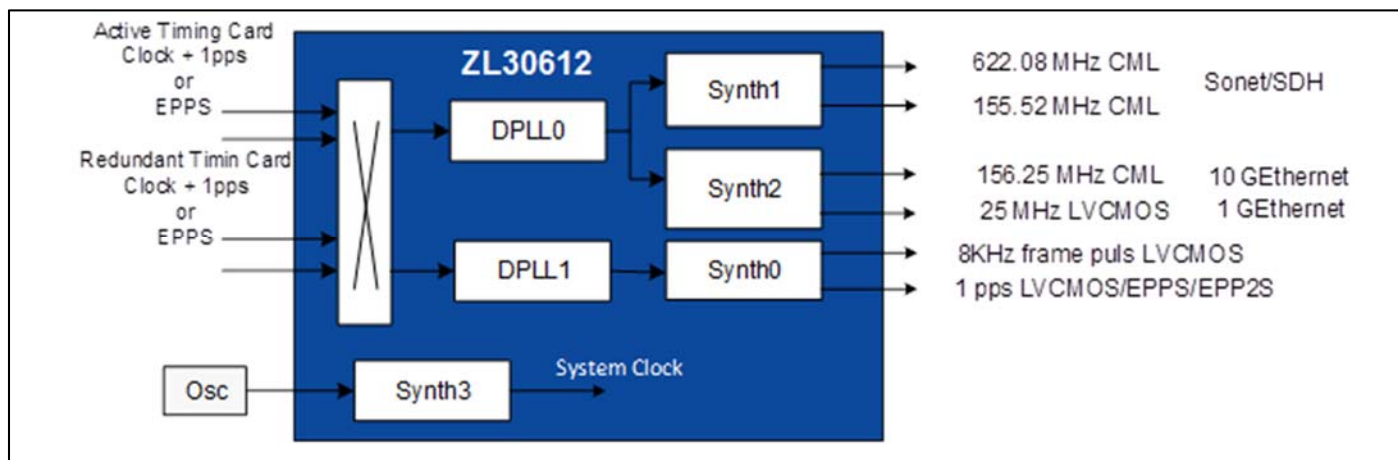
Active Timing Card Clock + 1pps or EPPS

Redundant Timin Card Clock + 1pps or EPPS

ZL30612

DPLL0

DPLL1

Synth1

Synth2

Synth0

Osc

Synth3

System Clock

622.08 MHz CML

155.52 MHz CML

Sonet/SDH

156.25 MHz CML

10 GEthernet

25 MHz LVCMOS

1 GEthernet

8KHz frame puls LVCMOS

1 pps LVCMOS/EPPS/EPP2S